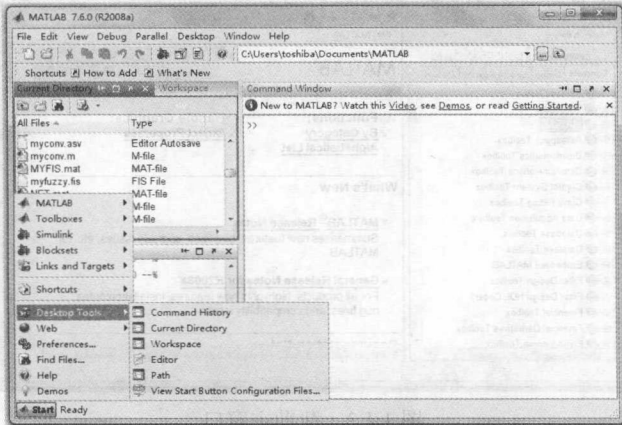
MATLAB 7.6.0 (R2008a)

File Edit View Debug Parallel Desktop Window Help

C:\Users\toshiba\Documents\MATLAB

Shortcuts How to Add What's New

Current Directory Workspace

| All Files | Type |
|---|---|
| myconv.asv | Editor Autosave |
| myconv.m | M-file |
| MYFIS.mat | MAT-file |
| myfuzzy.fis | FIS File |
| | MAT-file |
| | M-file |
| | M-file |

Command Window

New to MATLAB? Watch this Video, see Demos, or read Getting Started.

>>

MATLAB
Toolboxes
Simulink
Blocksets
Links and Targets
Shortcuts
Desktop Tools
Web
Preferences...
Find Files...
Help
Demos

Command History
Current Directory
Workspace
Editor
Path
View Start Button Configuration Files...

Start Ready